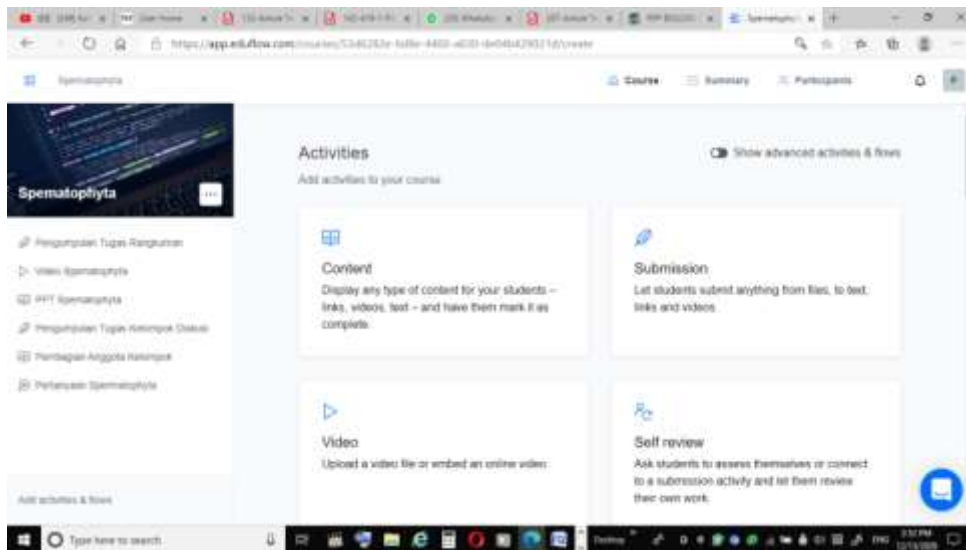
https://app.eduflow.com/courses/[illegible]/create

Spermatophyta

Course
Summary
Participants

Spematophyta

Pengumpulan Tugas Rangkuman
Video Spermatophyta
PPT Spermatophyta
Pengumpulan Tugas Kelompok Diskusi
Pembagian Anggota Kelompok
Pertanyaan Spermatophyta

Add activities & flows

Activities
Add activities to your course

Show advanced activities & flows

Content
Display any type of content for your students – links, videos, text – and have them mark it as complete.

Submission
Let students submit anything from files, to text, links and videos.

Video
Upload a video file or embed an online video.

Self review
Ask students to assess themselves or connect to a submission activity and let them review their own work.

Type here to search